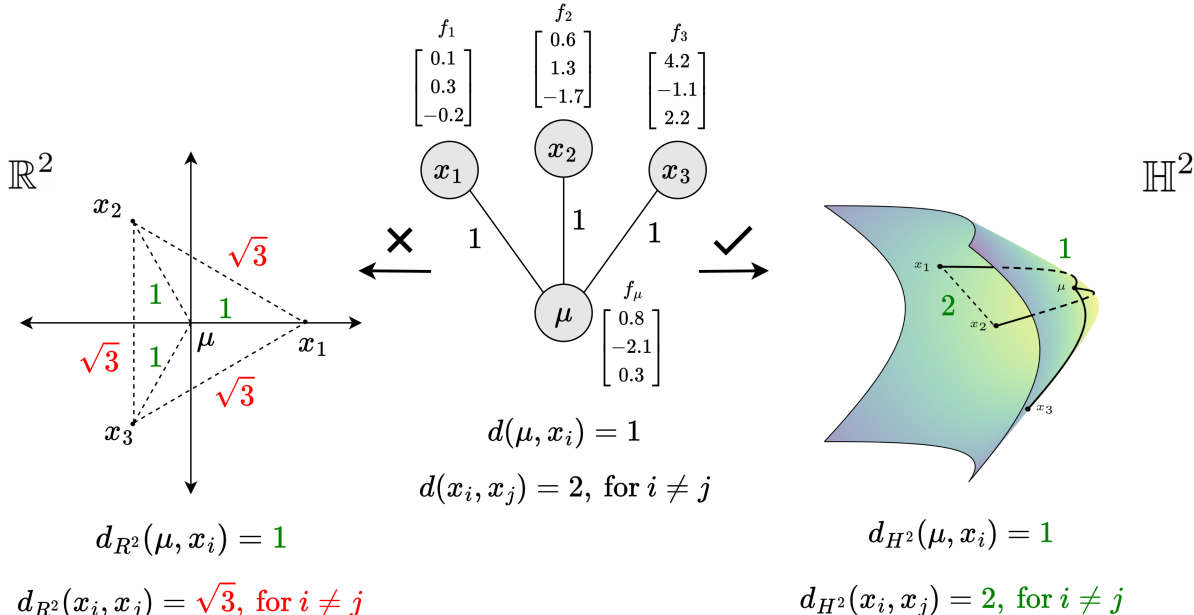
$\mathbb{R}^2$

$x_2$

$\sqrt{3}$

1

1

$\mu$

$x_1$

$\sqrt{3}$

1

$\sqrt{3}$

$x_3$

$d_{R^2}(\mu, x_i) = 1$

$d_{R^2}(x_i, x_j) = \sqrt{3}$, for $i \neq j$

$f_1$
$\begin{bmatrix} 0.1 \\ 0.3 \\ -0.2 \end{bmatrix}$

$f_2$
$\begin{bmatrix} 0.6 \\ 1.3 \\ -1.7 \end{bmatrix}$

$f_3$
$\begin{bmatrix} 4.2 \\ -1.1 \\ 2.2 \end{bmatrix}$

$x_1$

$x_2$

$x_3$

1

1

1

$\mu$

$f_\mu$
$\begin{bmatrix} 0.8 \\ -2.1 \\ 0.3 \end{bmatrix}$

$d(\mu, x_i) = 1$

$d(x_i, x_j) = 2$, for $i \neq j$

$\mathbb{H}^2$

1

$x_1$

$\mu$

2

$x_2$

$x_3$

$d_{H^2}(\mu, x_i) = 1$

$d_{H^2}(x_i, x_j) = 2$, for $i \neq j$